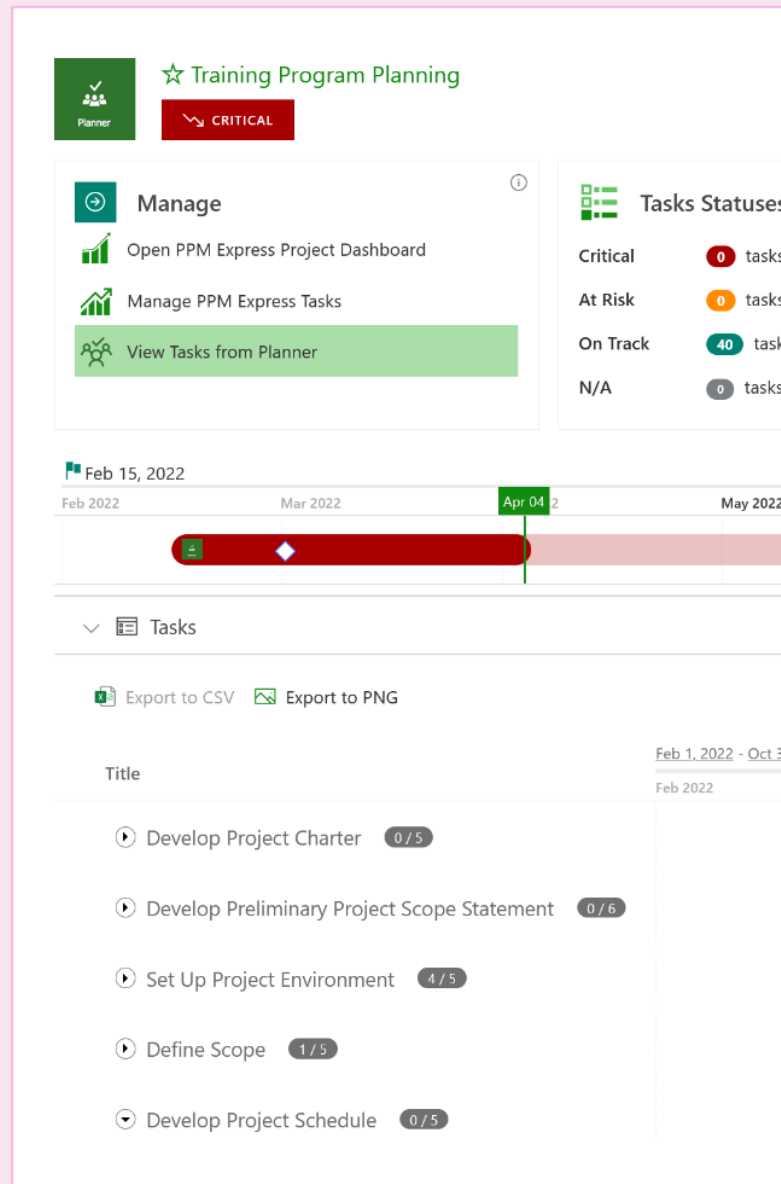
Planner

☆ Training Program Planning

CRITICAL

Manage

Open PPM Express Project Dashboard

Manage PPM Express Tasks

View Tasks from Planner

Tasks Statuse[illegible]

| Critical | 0 | task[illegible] |
|---|---|---|
| At Risk | 0 | task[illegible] |
| On Track | 40 | task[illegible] |
| N/A | 0 | task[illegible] |

Feb 15, 2022

Feb 2022 Mar 2022 Apr 04 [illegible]2 May 2022

Tasks

Export to CSV Export to PNG

Title

Feb 1, 2022 - Oct 3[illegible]

Feb 2022

Develop Project Charter 0 / 5

Develop Preliminary Project Scope Statement 0 / 6

Set Up Project Environment 4 / 5

Define Scope 1 / 5

Develop Project Schedule 0 / 5